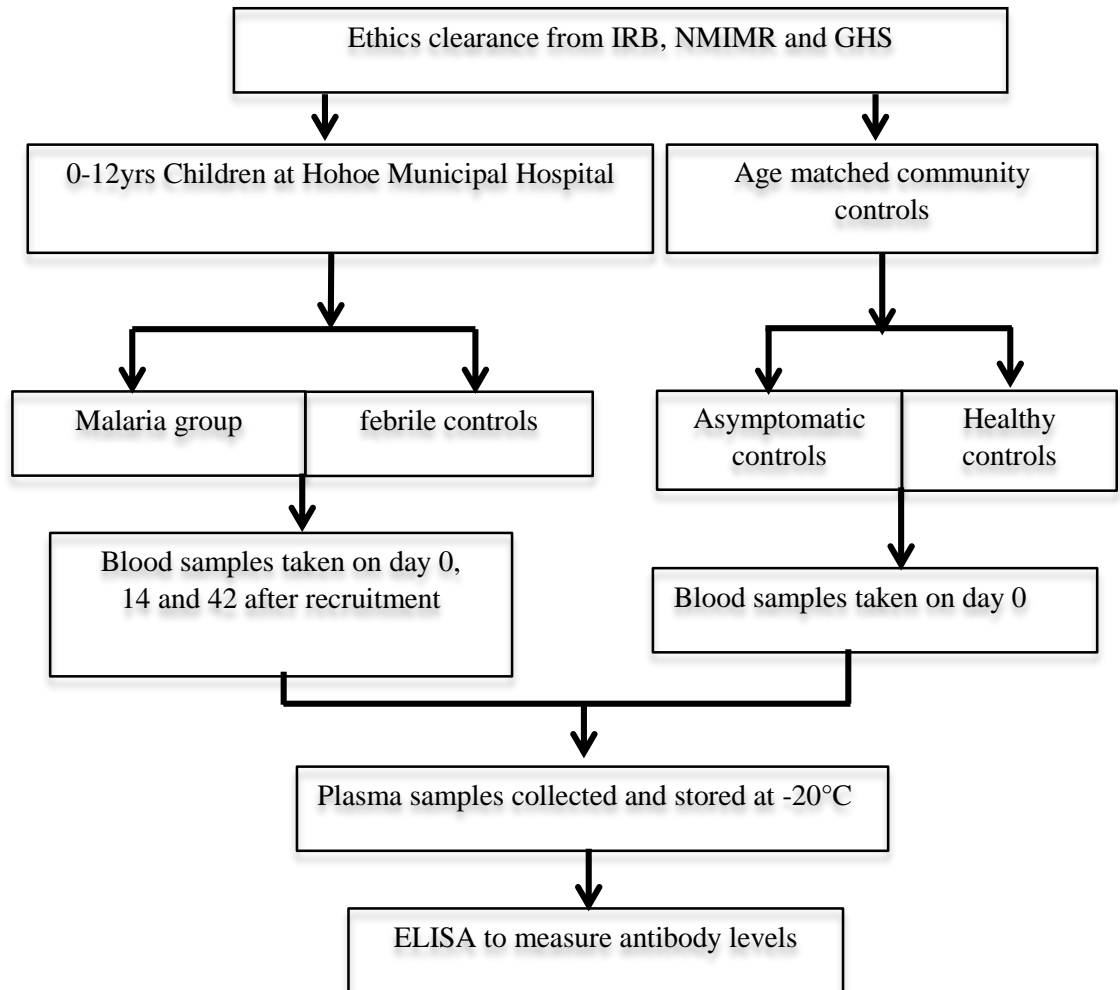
Ethics clearance from IRB, NMIMR and GHS

0-12yrs Children at Hohoe Municipal Hospital

Age matched community controls

Malaria group

febrile controls

Asymptomatic controls

Healthy controls

Blood samples taken on day 0, 14 and 42 after recruitment

Blood samples taken on day 0

Plasma samples collected and stored at -20°C

ELISA to measure antibody levels